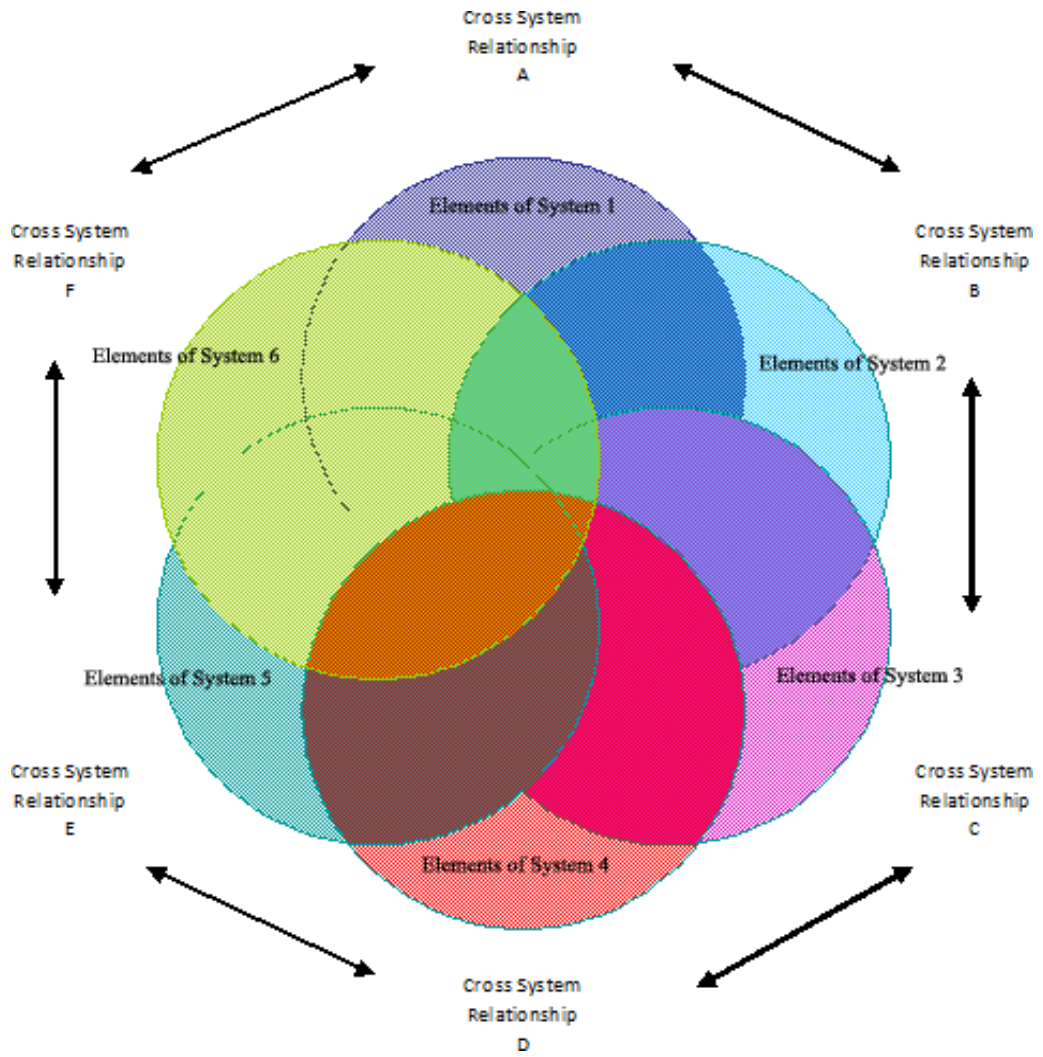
Cross System Relationship A

Cross System Relationship F

Cross System Relationship B

Elements of System 1

Elements of System 6

Elements of System 2

Elements of System 5

Elements of System 3

Cross System Relationship E

Cross System Relationship C

Elements of System 4

Cross System Relationship D